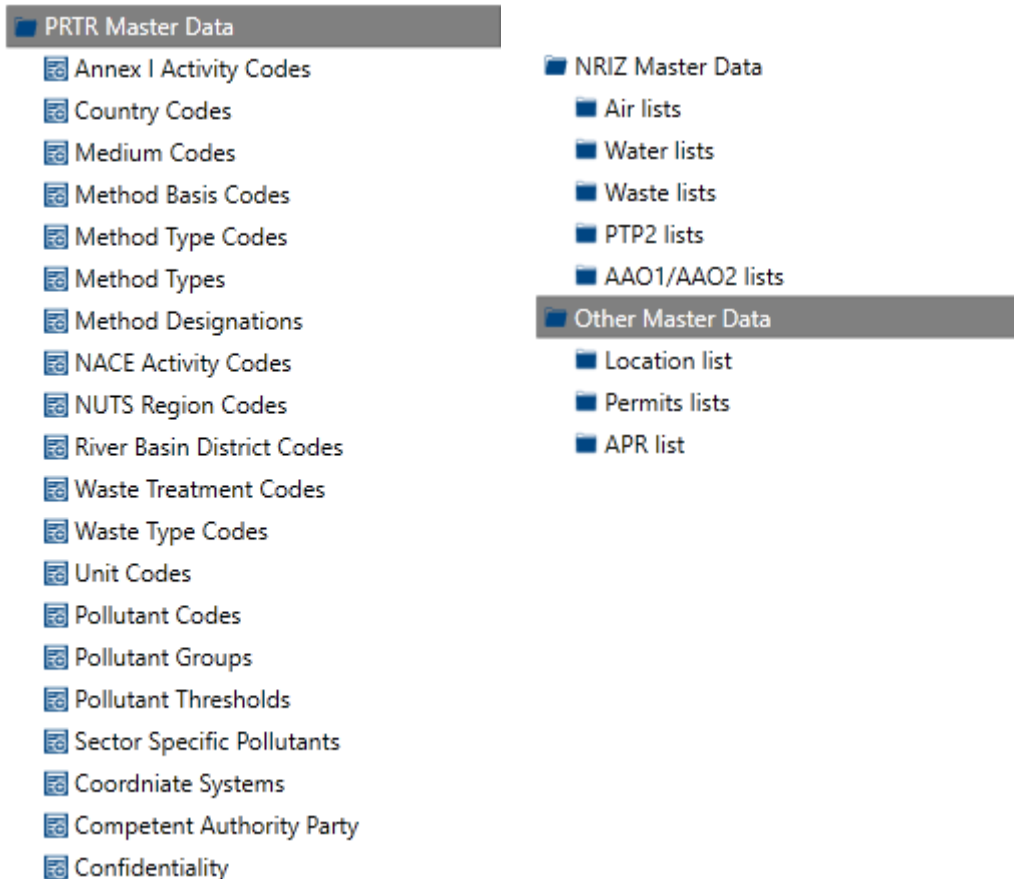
PRTR Master Data
Annex I Activity Codes
Country Codes
Medium Codes
Method Basis Codes
Method Type Codes
Method Types
Method Designations
NACE Activity Codes
NUTS Region Codes
River Basin District Codes
Waste Treatment Codes
Waste Type Codes
Unit Codes
Pollutant Codes
Pollutant Groups
Pollutant Thresholds
Sector Specific Pollutants
Coordniate Systems
Competent Authority Party
Confidentiality

NRIZ Master Data
Air lists
Water lists
Waste lists
PTP2 lists
AAO1/AAO2 lists

Other Master Data
Location list
Permits lists
APR list